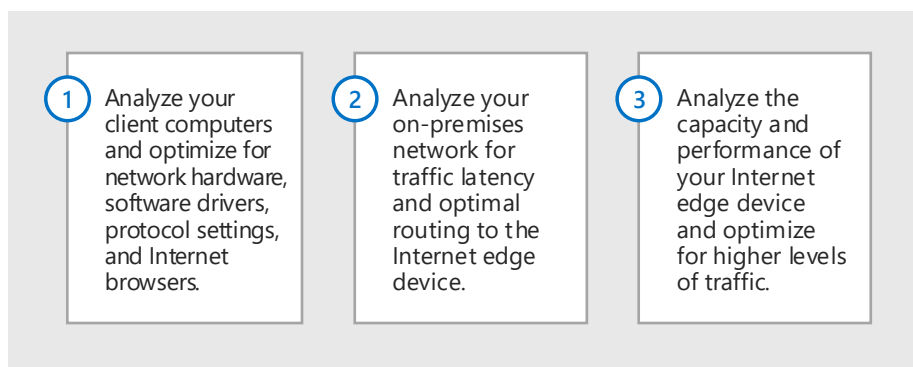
1 Analyze your client computers and optimize for network hardware, software drivers, protocol settings, and Internet browsers.

2 Analyze your on-premises network for traffic latency and optimal routing to the Internet edge device.

3 Analyze the capacity and performance of your Internet edge device and optimize for higher levels of traffic.